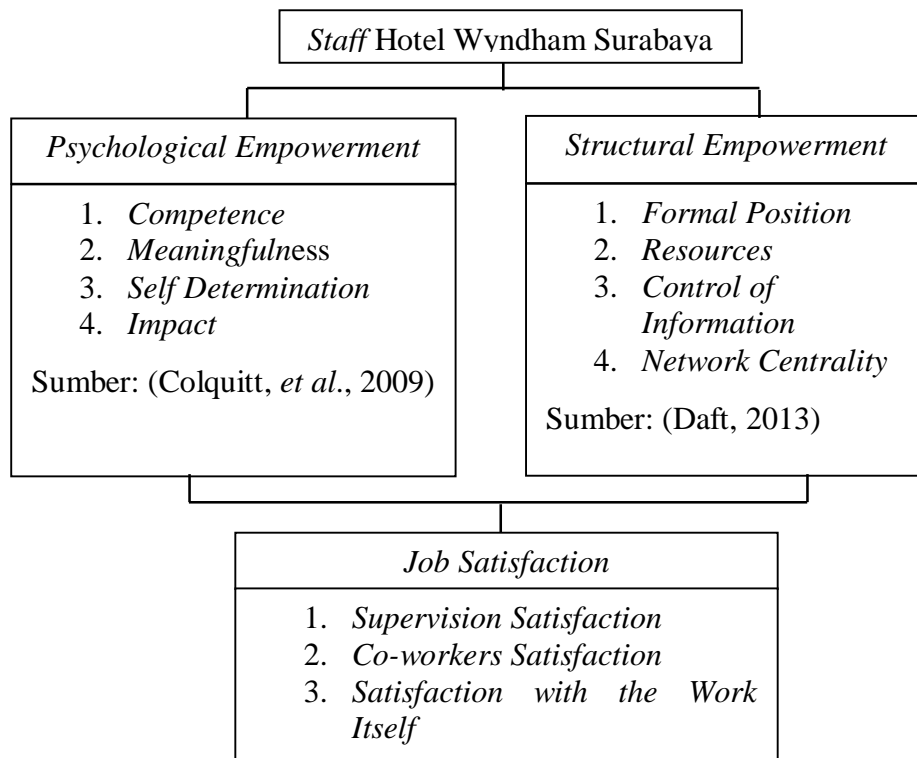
Staff Hotel Wyndham Surabaya

Psychological Empowerment

1. Competence
2. Meaningfulness
3. Self Determination
4. Impact

Sumber: (Colquitt, et al., 2009)

Structural Empowerment

1. Formal Position
2. Resources
3. Control of Information
4. Network Centrality

Sumber: (Daft, 2013)

Job Satisfaction

1. Supervision Satisfaction
2. Co-workers Satisfaction
3. Satisfaction with the Work Itself